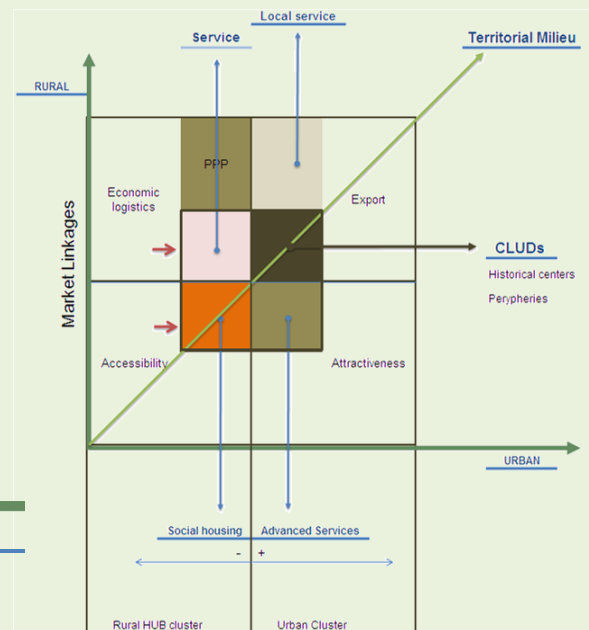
Local service

Service

Territorial Milieu

RURAL

PPP

Economic logistics

Export

Market Linkages

CLUDs

Historical centers

Perypheries

Accessibility

Attractiveness

URBAN

Social housing

Advanced Services

-

+

Rural HUB cluster

Urban Cluster